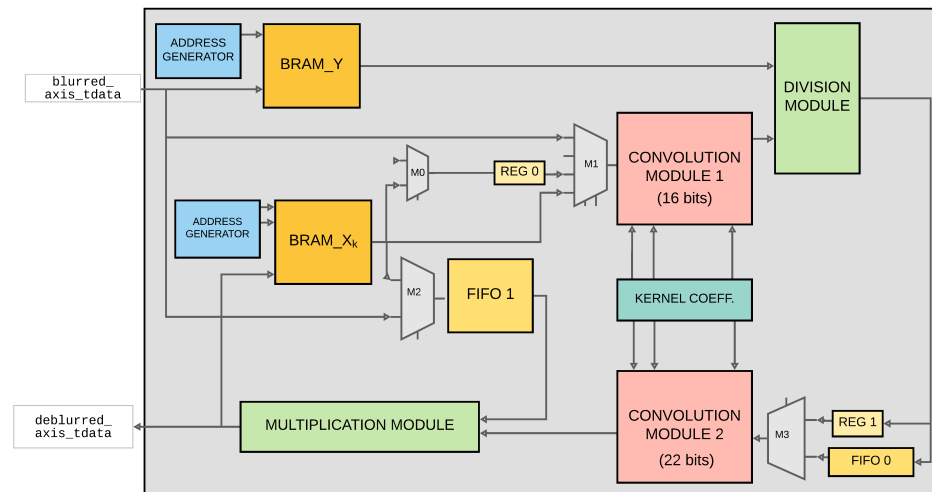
blurred_
axis_tdata

ADDRESS GENERATOR

BRAM_Y

DIVISION MODULE

M0

REG 0

M1

CONVOLUTION MODULE 1
(16 bits)

ADDRESS GENERATOR

BRAM_X$_k$

M2

FIFO 1

KERNEL COEFF.

deblurred_
axis_tdata

MULTIPLICATION MODULE

CONVOLUTION MODULE 2
(22 bits)

M3

REG 1

FIFO 0